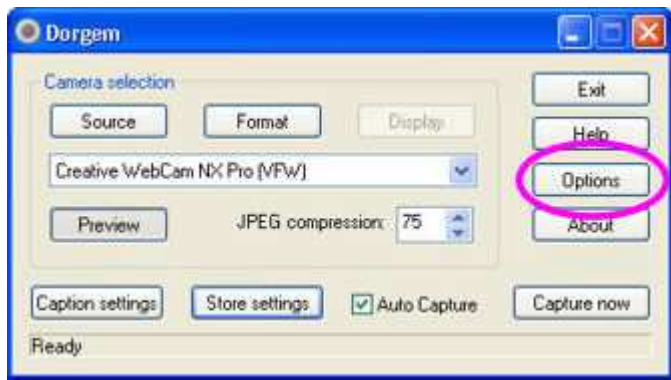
Dorgem

Camera selection

Source

Format

Display

Creative WebCam NX Pro (VFW)

Preview

JPEG compression: 75

Exit

Help

Options

About

Caption settings

Store settings

Auto Capture

Capture now

Ready